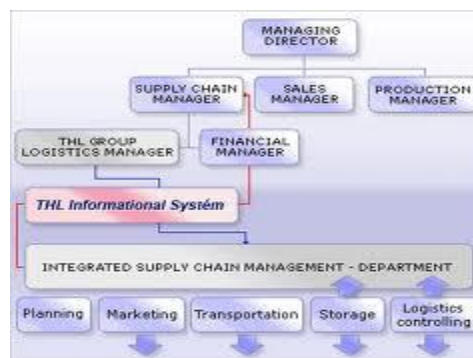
MANAGING DIRECTOR

SUPPLY CHAIN MANAGER

SALES MANAGER

PRODUCTION MANAGER

THL GROUP LOGISTICS MANAGER

FINANCIAL MANAGER

THL Informational Systém

INTEGRATED SUPPLY CHAIN MANAGEMENT - DEPARTMENT

Planning

Marketing

Transportation

Storage

Logistics controlling